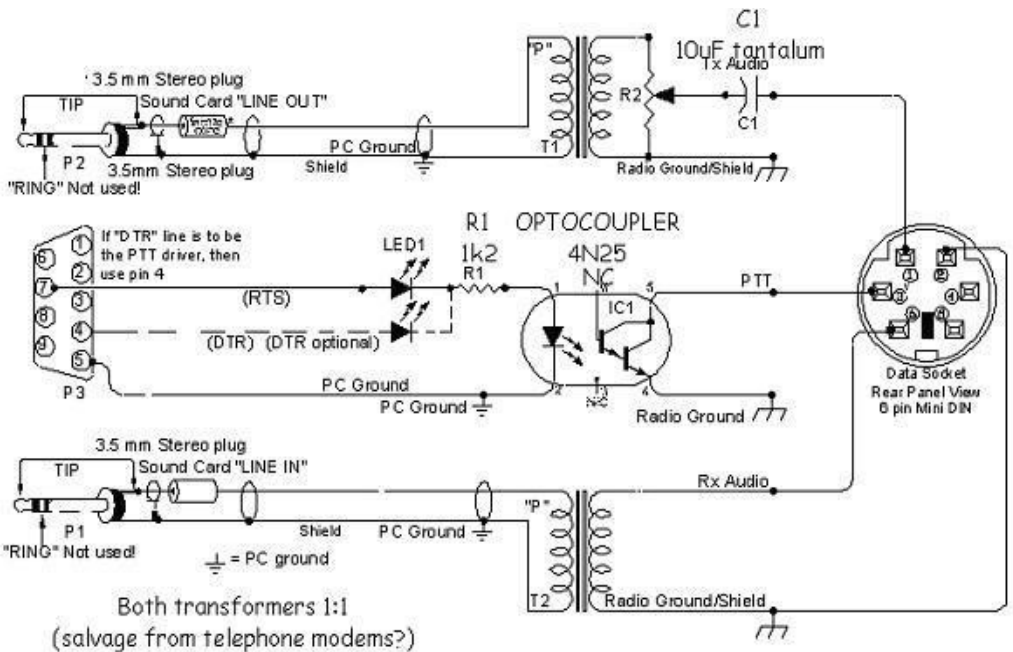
C1
10uF tantalum
3.5 mm Stereo plug
Sound Card "LINE OUT"
TIP
"P"
Tx Audio
R2
C1
P2
3.5mm Stereo plug
PC Ground
Shield
T1
Radio Ground/Shield
"RING" Not used!

R1
OPTOCOUPLER
If "DTR" line is to be the PTT driver, then use pin 4
LED1
1k2
4N25
NC
R1
PTT
IC1
1
5
6
2
7
3
8
4
9
5
(RTS)
(DTR) (DTR optional)
P3
PC Ground
PC Ground
2
4
NC
Radio Ground
Data Socket
Rear Panel View
6 pin Mini DIN

3.5 mm Stereo plug
Sound Card "LINE IN"
TIP
Rx Audio
P1
"P"
Shield
PC Ground
"RING" Not used!
= PC ground
T2
Radio Ground/Shield
Both transformers 1:1
(salvage from telephone modems?)